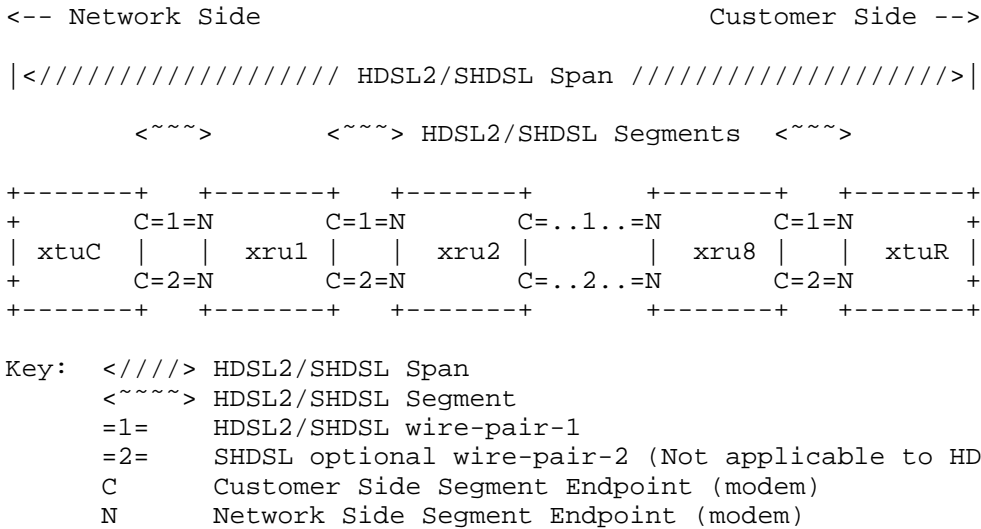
```
<-- Network Side                              Customer Side -->

|<////////////////// HDSL2/SHDSL Span ///////////////////>|

       <~~~>        <~~~> HDSL2/SHDSL Segments  <~~~>

+-------+   +-------+   +-------+       +-------+   +-------+
+       C=1=N       C=1=N       C=..1..=N       C=1=N       +
| xtuC  |   | xru1  |   | xru2  |       | xru8  |   | xtuR  |
+       C=2=N       C=2=N       C=..2..=N       C=2=N       +
+-------+   +-------+   +-------+       +-------+   +-------+

Key: <////> HDSL2/SHDSL Span
     <~~~~> HDSL2/SHDSL Segment
     =1=    HDSL2/SHDSL wire-pair-1
     =2=    SHDSL optional wire-pair-2 (Not applicable to HD
     C      Customer Side Segment Endpoint (modem)
     N      Network Side Segment Endpoint (modem)
```